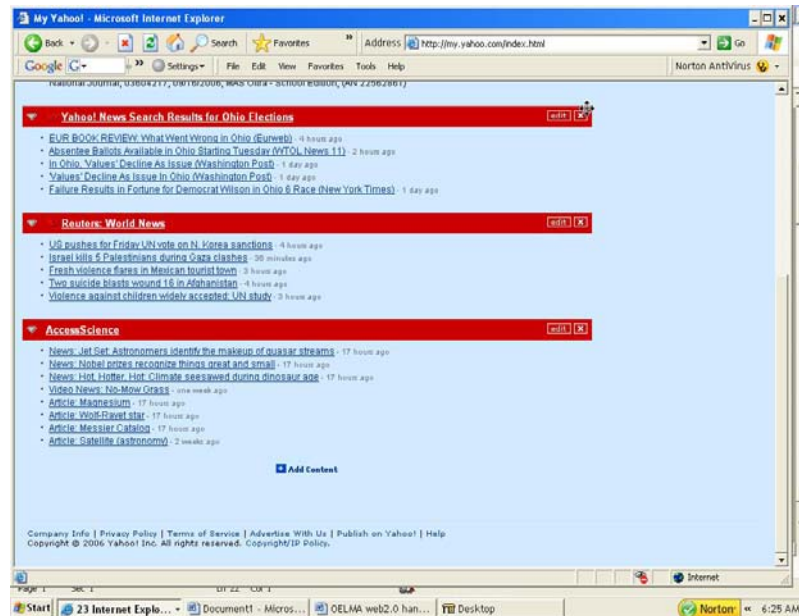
My Yahoo! - Microsoft Internet Explorer

Back · Search Favorites Address http://my.yahoo.com/index.html Go

Google G· Settings· File Edit View Favorites Tools Help Norton AntiVirus

National Journal, 03604217, 09/16/2006, MAS Ultra - School Edition, (AN 22562861)

Yahoo! News Search Results for Ohio Elections edit X

· EUR BOOK REVIEW: What Went Wrong in Ohio (Eurweb) - 4 hours ago
· Absentee Ballots Available in Ohio Starting Tuesday (WTOL News 11) - 2 hours ago
· In Ohio, 'Values' Decline As Issue (Washington Post) - 1 day ago
· 'Values' Decline As Issue In Ohio (Washington Post) - 1 day ago
· Failure Results in Fortune for Democrat Wilson in Ohio 6 Race (New York Times) - 1 day ago

Reuters: World News edit X

· US pushes for Friday UN vote on N. Korea sanctions - 4 hours ago
· Israel kills 5 Palestinians during Gaza clashes - 30 minutes ago
· Fresh violence flares in Mexican tourist town - 3 hours ago
· Two suicide blasts wound 16 in Afghanistan - 4 hours ago
· Violence against children widely accepted: UN study - 3 hours ago

AccessScience edit X

· News: Jet Set: Astronomers identify the makeup of quasar streams - 17 hours ago
· News: Nobel prizes recognize things great and small - 17 hours ago
· News: Hot, Hotter, Hot: Climate seesawed during dinosaur age - 17 hours ago
· Video News: No-Mow Grass - one week ago
· Article: Magnesium - 17 hours ago
· Article: Wolf-Rayet star - 17 hours ago
· Article: Messier Catalog - 17 hours ago
· Article: Satellite (astronomy) - 2 weeks ago

Add Content

Company Info | Privacy Policy | Terms of Service | Advertise With Us | Publish on Yahoo! | Help
Copyright © 2006 Yahoo! Inc. All rights reserved. Copyright/IP Policy.

Internet

Page 1 Sec 1 Ln 22 Col 1

Start 23 Internet Explo... Document1 - Micros... OELMA web2.0 han... Desktop Norton « 6:25 AM